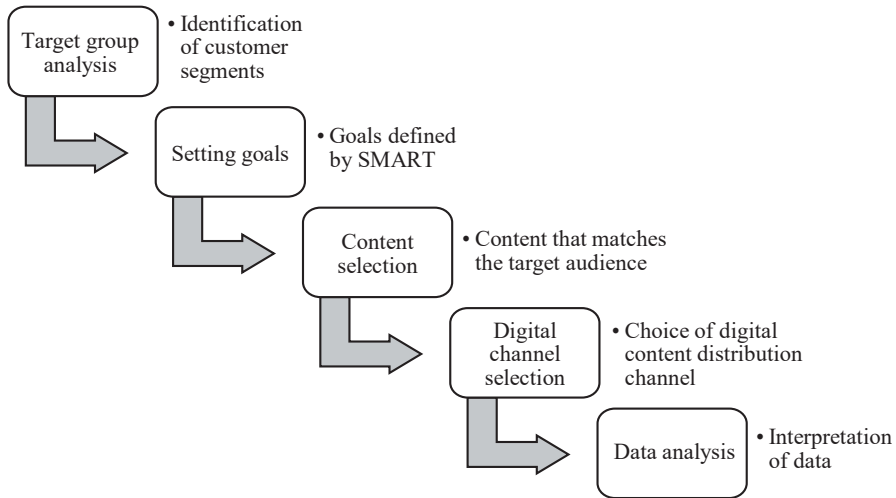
Target group analysis

• Identification of customer segments

Setting goals

• Goals defined by SMART

Content selection

• Content that matches the target audience

Digital channel selection

• Choice of digital content distribution channel

Data analysis

• Interpretation of data